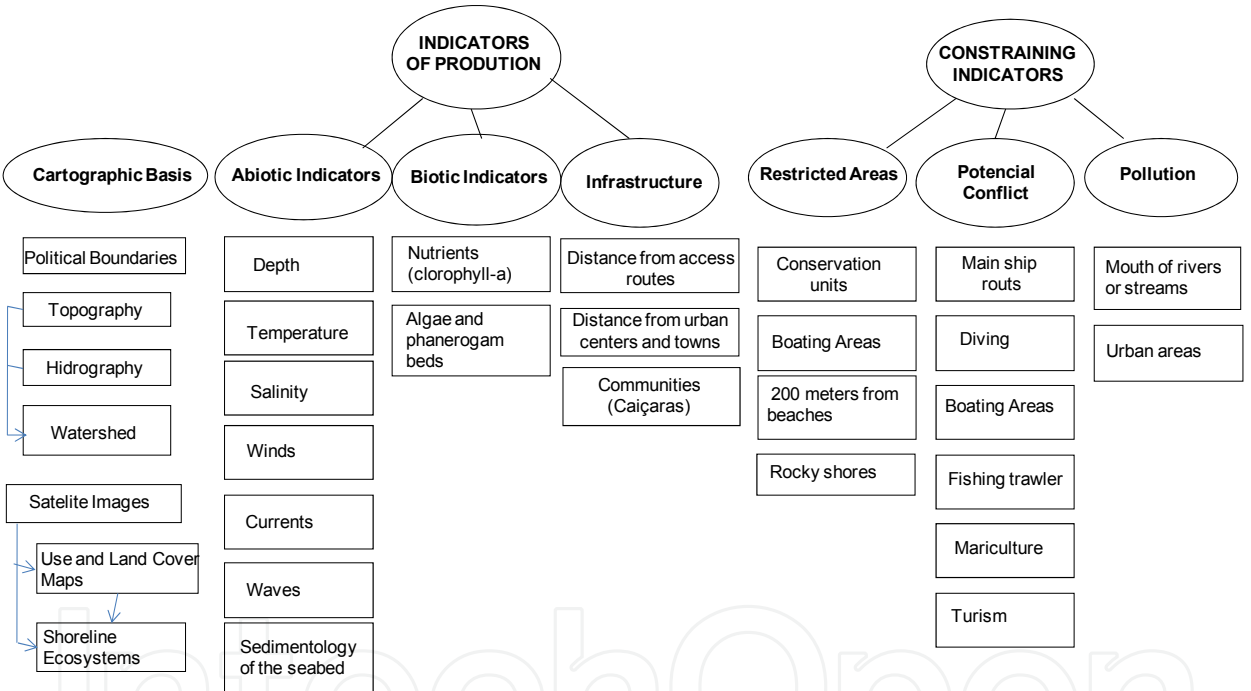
INDICATORS OF PRODUTION

CONSTRAINING INDICATORS

Cartographic Basis

Abiotic Indicators

Biotic Indicators

Infrastructure

Restricted Areas

Potencial Conflict

Pollution

Political Boundaries

Topography

Hidrography

Watershed

Satelite Images

Use and Land Cover Maps

Shoreline Ecosystems

Depth

Temperature

Salinity

Winds

Currents

Waves

Sedimentology of the seabed

Nutrients (clorophyll-a)

Algae and phanerogam beds

Distance from access routes

Distance from urban centers and towns

Communities (Caiçaras)

Conservation units

Boating Areas

200 meters from beaches

Rocky shores

Main ship routs

Diving

Boating Areas

Fishing trawler

Mariculture

Turism

Mouth of rivers or streams

Urban areas